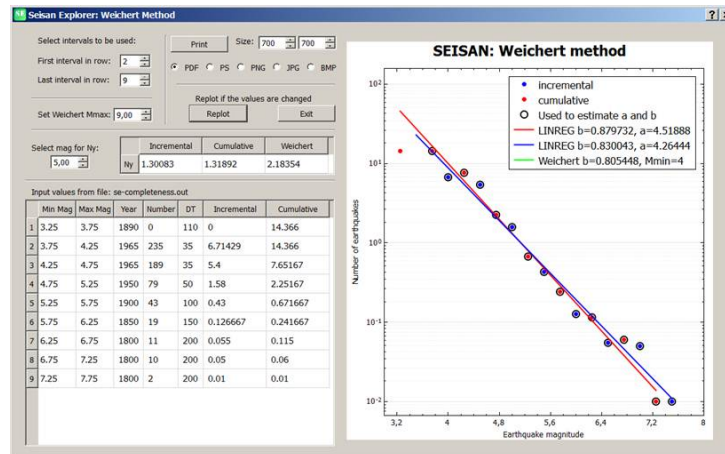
Seisan Explorer: Weichert Method

Select intervals to be used:

First interval in row: 2

Last interval in row: 9

Set Weichert Mmax: 9,00

Print

Size: 700 700

PDF PS PNG JPG BMP

Replot if the values are changed

Replot

Exit

Select mag for Ny:

5,00

| | Incremental | Cumulative | Weichert |
|---|---|---|---|
| Ny | 1.30083 | 1.31892 | 2.18354 |

Input values from file: se-completeness.out

| | Min Mag | Max Mag | Year | Number | DT | Incremental | Cumulative |
|---|---|---|---|---|---|---|---|
| 1 | 3.25 | 3.75 | 1890 | 0 | 110 | 0 | 14.366 |
| 2 | 3.75 | 4.25 | 1965 | 235 | 35 | 6.71429 | 14.366 |
| 3 | 4.25 | 4.75 | 1965 | 189 | 35 | 5.4 | 7.65167 |
| 4 | 4.75 | 5.25 | 1950 | 79 | 50 | 1.58 | 2.25167 |
| 5 | 5.25 | 5.75 | 1900 | 43 | 100 | 0.43 | 0.671667 |
| 6 | 5.75 | 6.25 | 1850 | 19 | 150 | 0.126667 | 0.241667 |
| 7 | 6.25 | 6.75 | 1800 | 11 | 200 | 0.055 | 0.115 |
| 8 | 6.75 | 7.25 | 1800 | 10 | 200 | 0.05 | 0.06 |
| 9 | 7.25 | 7.75 | 1800 | 2 | 200 | 0.01 | 0.01 |

SEISAN: Weichert method

incremental
cumulative
Used to estimate a and b
LINREG b=0.879732, a=4.51888
LINREG b=0.830043, a=4.26444
Weichert b=0.805448, Mmin=4

$10^2$
$10^1$
$10^0$
$10^{-1}$
$10^{-2}$

Number of earthquakes

3,2 4 4,8 5,6 6,4 7,2 8

Earthquake magnitude